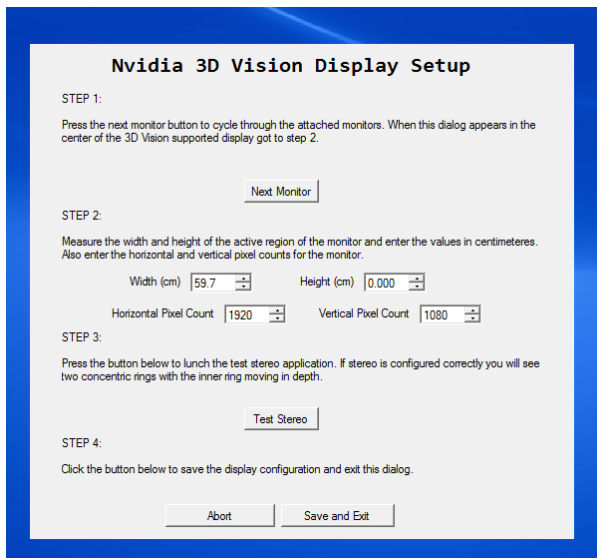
Nvidia 3D Vision Display Setup

STEP 1:

Press the next monitor button to cycle through the attached monitors. When this dialog appears in the center of the 3D Vision supported display got to step 2.

Next Monitor

STEP 2:

Measure the width and height of the active region of the monitor and enter the values in centimeteres. Also enter the horizontal and vertical pixel counts for the monitor.

Width (cm) 59.7

Height (cm) 0.000

Horizontal Pixel Count 1920

Vertical Pixel Count 1080

STEP 3:

Press the button below to lunch the test stereo application. If stereo is configured correctly you will see two concentric rings with the inner ring moving in depth.

Test Stereo

STEP 4:

Click the button below to save the display configuration and exit this dialog.

Abort

Save and Exit